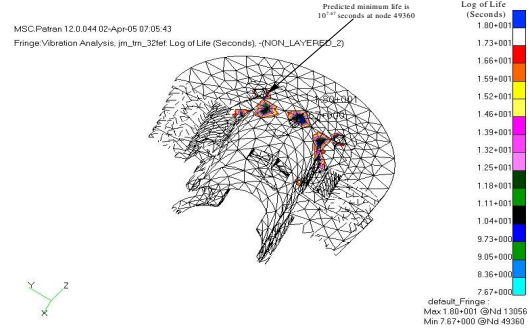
Predicted minimum life is $10^{7.67}$ seconds at node 49360

Log of Life (Seconds)

MSC.Patran 12.0.044 02-Apr-05 07:05:43

Fringe: Vibration Analysis, jm_trn_32fef: Log of Life (Seconds), -(NON_LAYERED_2)

1.80+001
1.73+001
1.66+001
1.59+001
1.52+001
1.46+001
1.39+001
1.32+001
1.25+001
1.18+001
1.11+001
1.04+001
9.73+000
9.05+000
8.36+000
7.67+000

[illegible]
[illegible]

Y
Z
X

default_Fringe :
Max 1.80+001 @Nd 13056
Min 7.67+000 @Nd 49360